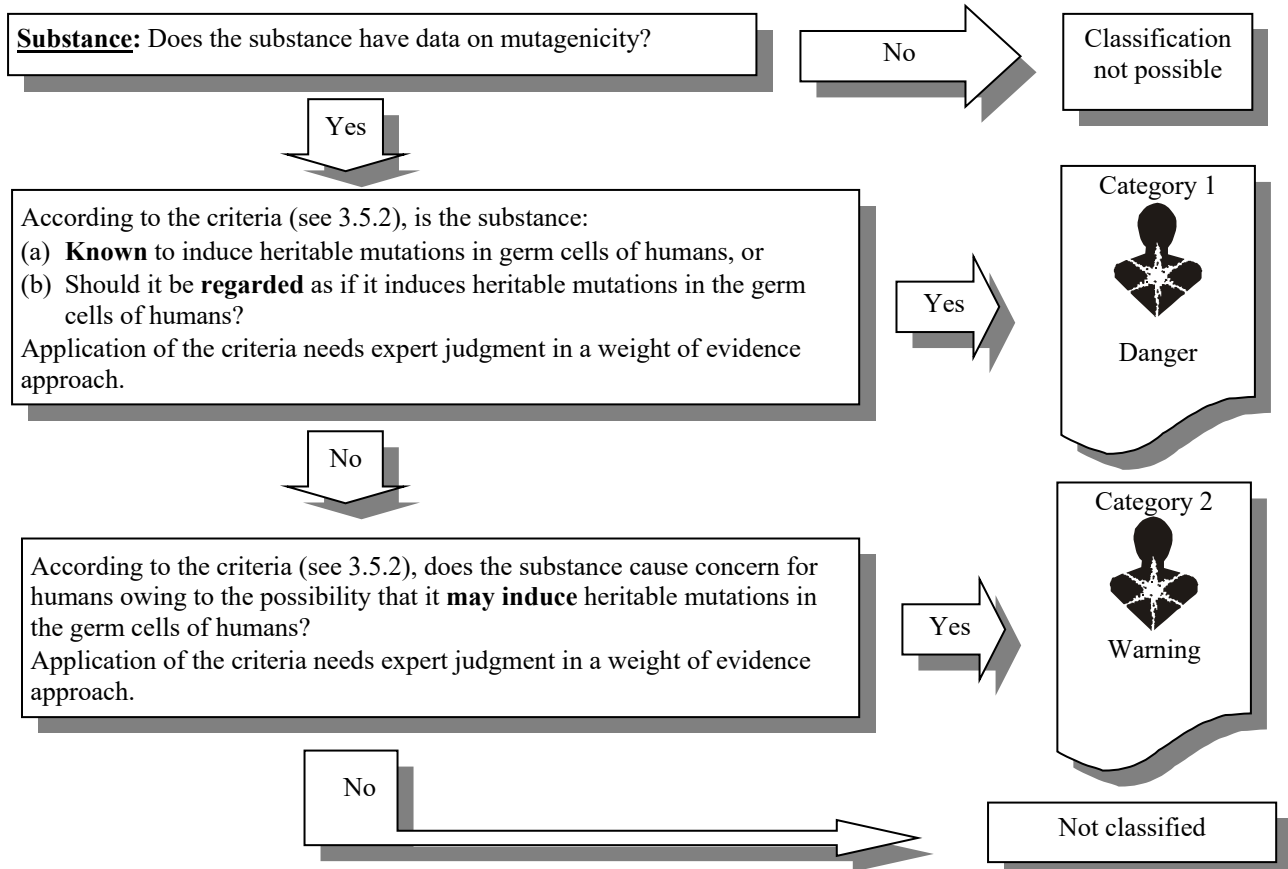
**Substance:** Does the substance have data on mutagenicity?

No

Classification not possible

Yes

According to the criteria (see 3.5.2), is the substance:
(a) **Known** to induce heritable mutations in germ cells of humans, or
(b) Should it be **regarded** as if it induces heritable mutations in the germ cells of humans?
Application of the criteria needs expert judgment in a weight of evidence approach.

Yes

Category 1

Danger

No

According to the criteria (see 3.5.2), does the substance cause concern for humans owing to the possibility that it **may induce** heritable mutations in the germ cells of humans?
Application of the criteria needs expert judgment in a weight of evidence approach.

Yes

Category 2

Warning

No

Not classified